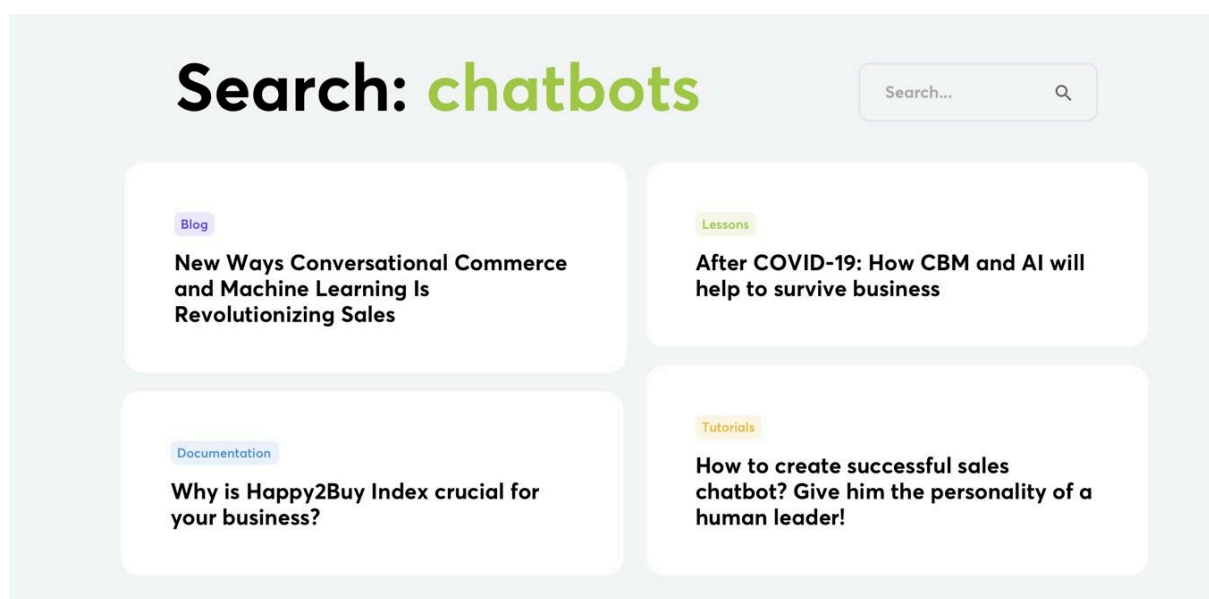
Search: chatbots

Search...

Blog

New Ways Conversational Commerce and Machine Learning Is Revolutionizing Sales

Documentation

Why is Happy2Buy Index crucial for your business?

Lessons

After COVID-19: How CBM and AI will help to survive business

Tutorials

How to create successful sales chatbot? Give him the personality of a human leader!